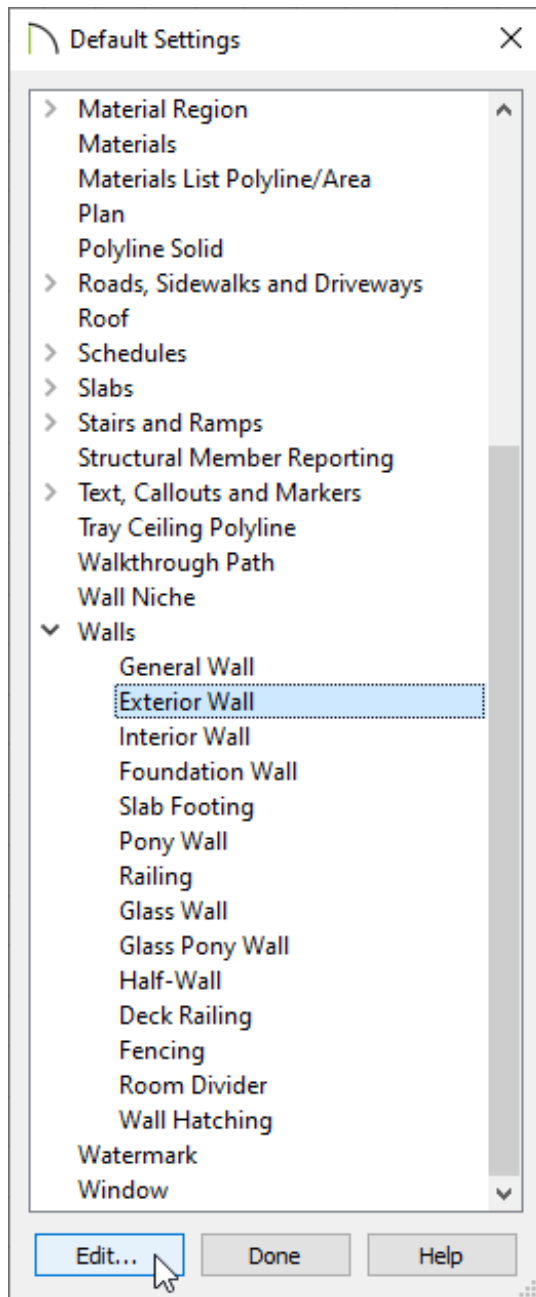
Default Settings

Material Region
Materials
Materials List Polyline/Area
Plan
Polyline Solid
Roads, Sidewalks and Driveways
Roof
Schedules
Slabs
Stairs and Ramps
Structural Member Reporting
Text, Callouts and Markers
Tray Ceiling Polyline
Walkthrough Path
Wall Niche
Walls
General Wall
Exterior Wall
Interior Wall
Foundation Wall
Slab Footing
Pony Wall
Railing
Glass Wall
Glass Pony Wall
Half-Wall
Deck Railing
Fencing
Room Divider
Wall Hatching
Watermark
Window

Edit... | Done | Help